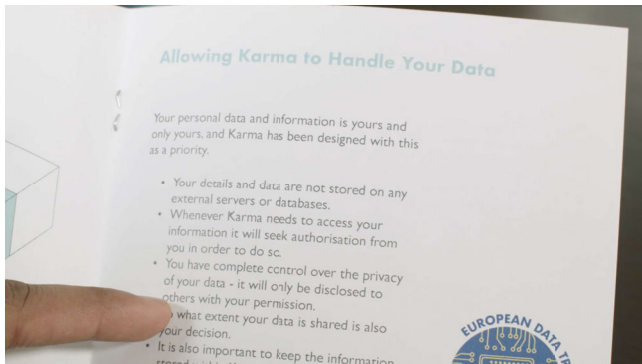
Allowing Karma to Handle Your Data

Your personal data and information is yours and only yours, and Karma has been designed with this as a priority.

- Your details and data are not stored on any external servers or databases.
- Whenever Karma needs to access your information it will seek authorisation from you in order to do so.
- You have complete control over the privacy of your data - it will only be disclosed to others with your permission.
- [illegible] what extent your data is shared is also your decision.
- It is also important to keep the information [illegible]

EUROPEAN DATA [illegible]